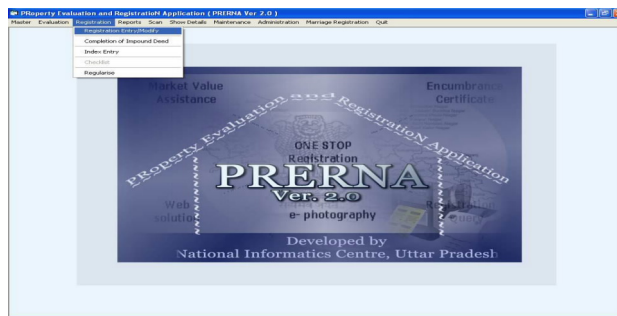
PRoperty Evaluation and RegistratioN Application ( PRERNA Ver 2.0 )

Master Evaluation Registration Reports Scan Show Details Maintenance Administration Marriage Registration Quit

Registration Entry/Modify
Completion of Impound Deed
Index Entry
Checklist
Regularise

Market Value Assistance

Encumbrance Certificate

PRoperty Evaluation and RegistratioN Application

ONE STOP Registration

PRERNA

Ver. 2.0

Web solution

e- photography

Registration

Developed by
National Informatics Centre, Uttar Pradesh